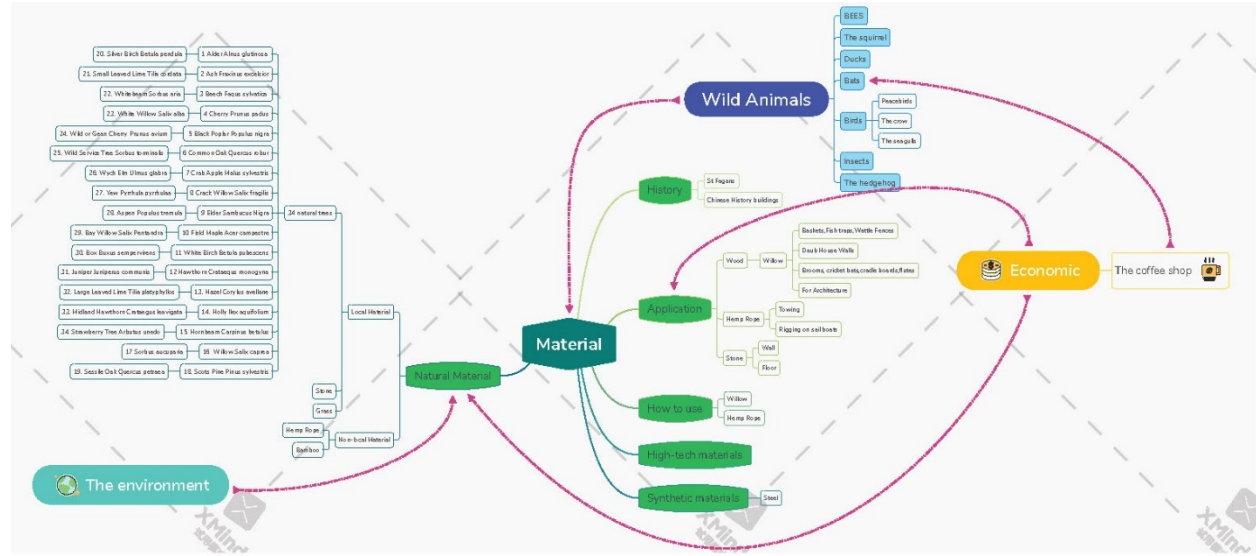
Material

Natural Material

Local Material

24 natural trees

1 Alder Alnus glutinosa
20. Silver Birch Betula pendula
2 Ash Fraxinus excelsior
21. Small Leaved Lime Tilia cordata
3 Beech Fagus sylvatica
22. Whitebeam Sorbus aria
4 Cherry Prunus padus
23. White Willow Salix alba
5 Black Poplar Populus nigra
24. Wild or Gean Cherry Prunus avium
6 Common Oak Quercus robur
25. Wild Service Tree Sorbus torminalis
7 Crab Apple Malus sylvestris
26. Wych Elm Ulmus glabra
8 Crack Willow Salix fragilis
27. Yew Pyrthula pyrrhulaa
9 Elder Sambucus Nigra
28. Aspen Populus tremula
10 Field Maple Acer campestre
29. Bay Willow Salix Pentandra
11 White Birch Betula pubescens
30. Box Buxus sempervirens
12 Hawthorn Crataegus monogyna
31. Juniper Juniperus communis
13. Hazel Corylus avellana
32. Large Leaved Lime Tilia platyphyllos
14. Holly Ilex aquifolium
33. Midland Hawthorn Crataegus laevigata
15. Hornbeam Carpinus betulus
34. Strawberry Tree Arbutus unedo
16. Willow Salix caprea
17 Sorbus aucuparia
18. Scots Pine Pinus sylvestris
19. Sessile Oak Quercus petraea

Stone
Grass

Non-local Material
Hemp Rope
Bamboo

History
St Fagans
Chinese History buildings

Application
Wood
Willow
Baskets, Fish traps, Wattle Fences
Daub House Walls
Brooms, cricket bats, cradle boards, flutes
For Architecture
Hemp Rope
Towing
Rigging on sail boats
Stone
Wall
Floor

How to use
Willow
Hemp Rope

High-tech materials

Synthetic materials
Steel

Wild Animals
BEES
The squirrel
Ducks
Bats
Birds
Peacebirds
The crow
The seagulls
Insects
The hedgehog

Economic
The coffee shop

The environment

XMind